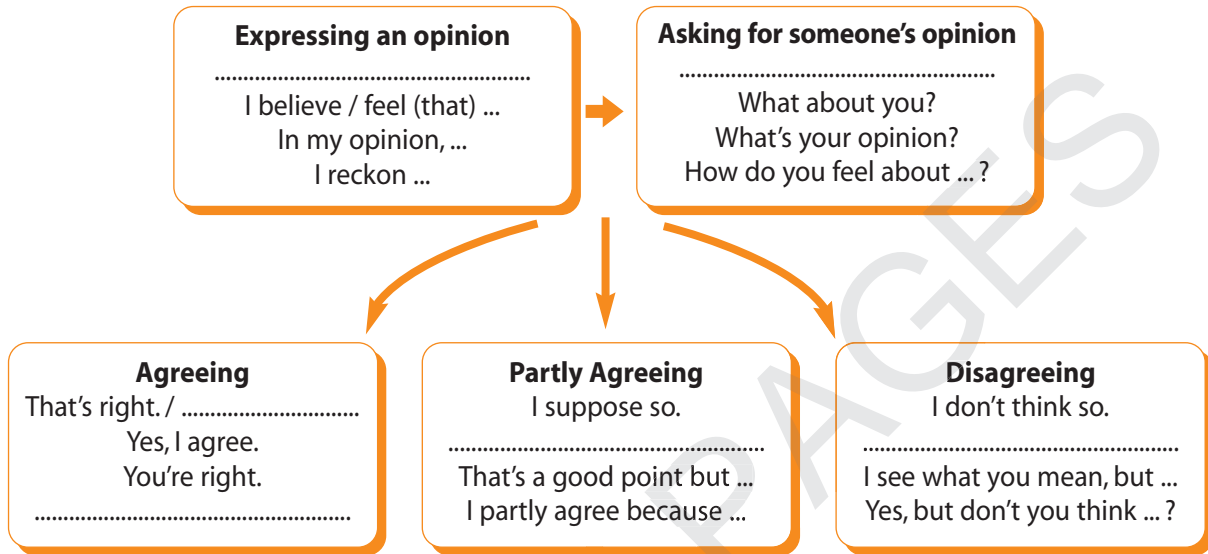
**Expressing an opinion**

..........................................

I believe / feel (that) ...

In my opinion, ...

I reckon ...

**Asking for someone's opinion**

..........................................

What about you?

What's your opinion?

How do you feel about ... ?

**Agreeing**

That's right. / ..............................

Yes, I agree.

You're right.

..........................................

**Partly Agreeing**

I suppose so.

..........................................

That's a good point but ...

I partly agree because ...

**Disagreeing**

I don't think so.

..........................................

I see what you mean, but ...

Yes, but don't you think ... ?

PAGES